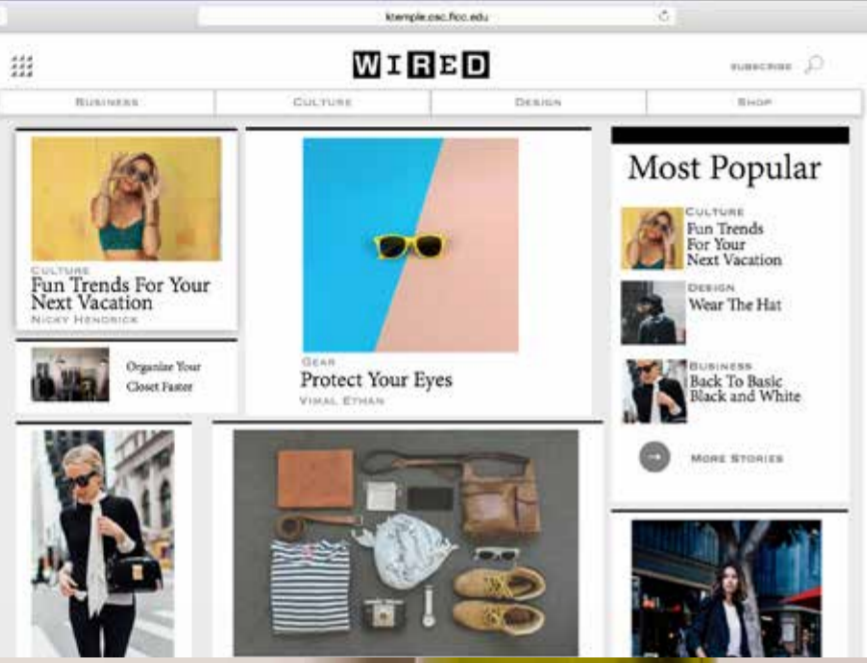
ktemple.osc.fico.edu

WIRED

SUBSCRIBE

BUSINESS
CULTURE
DESIGN
SHOP

CULTURE
Fun Trends For Your Next Vacation
NICKY HENDRICK

Organize Your Closet Faster

GEAR
Protect Your Eyes
VIMAL ETHAN

Most Popular

CULTURE
Fun Trends For Your Next Vacation

DESIGN
Wear The Hat

BUSINESS
Back To Basic Black and White

MORE STORIES